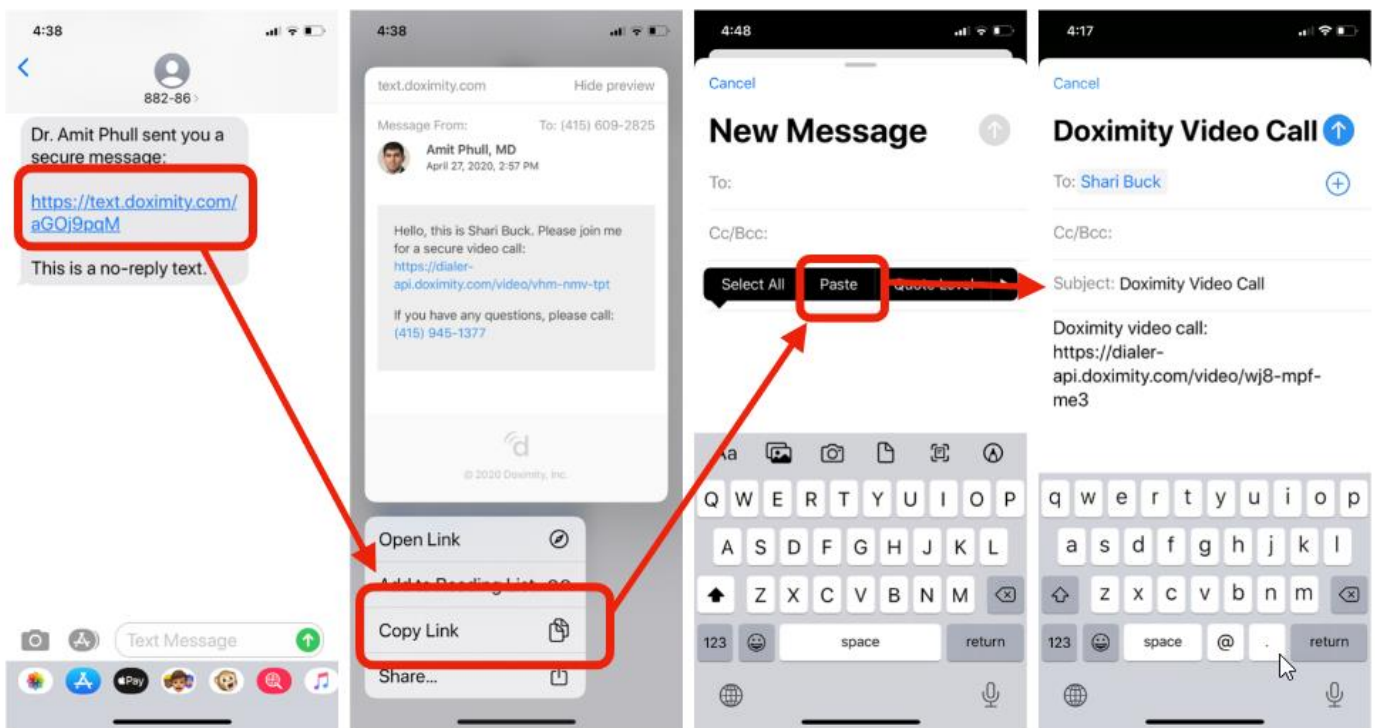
4:38

882-86

Dr. Amit Phull sent you a secure message:

https://text.doximity.com/aGOj9pqM

This is a no-reply text.

Text Message

4:38

text.doximity.com Hide preview

Message From: To: (415) 609-2825

Amit Phull, MD
April 27, 2020, 2:57 PM

Hello, this is Shari Buck. Please join me for a secure video call:
https://dialer-api.doximity.com/video/vhm-nmv-tpt

If you have any questions, please call:
(415) 945-1377

© 2020 Doximity, Inc.

Open Link

Add to Reading List

Copy Link

Share...

4:48

Cancel

New Message

To:

Cc/Bcc:

Select All Paste Quote Level

Aa

Q W E R T Y U I O P
A S D F G H J K L
Z X C V B N M
123 space return

4:17

Cancel

Doximity Video Call

To: Shari Buck

Cc/Bcc:

Subject: Doximity Video Call

Doximity video call:
https://dialer-api.doximity.com/video/wj8-mpf-me3

q w e r t y u i o p
a s d f g h j k l
z x c v b n m
123 space @ . return